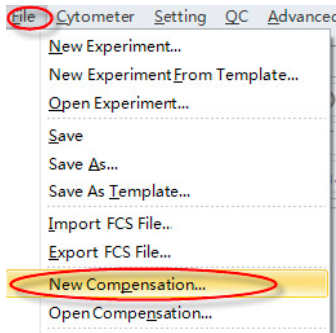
File Cytometer Setting QC Advanced

New Experiment...
New Experiment From Template...
Open Experiment...
Save
Save As...
Save As Template...
Import FCS File..
Export FCS File...
New Compensation...
Open Compensation...